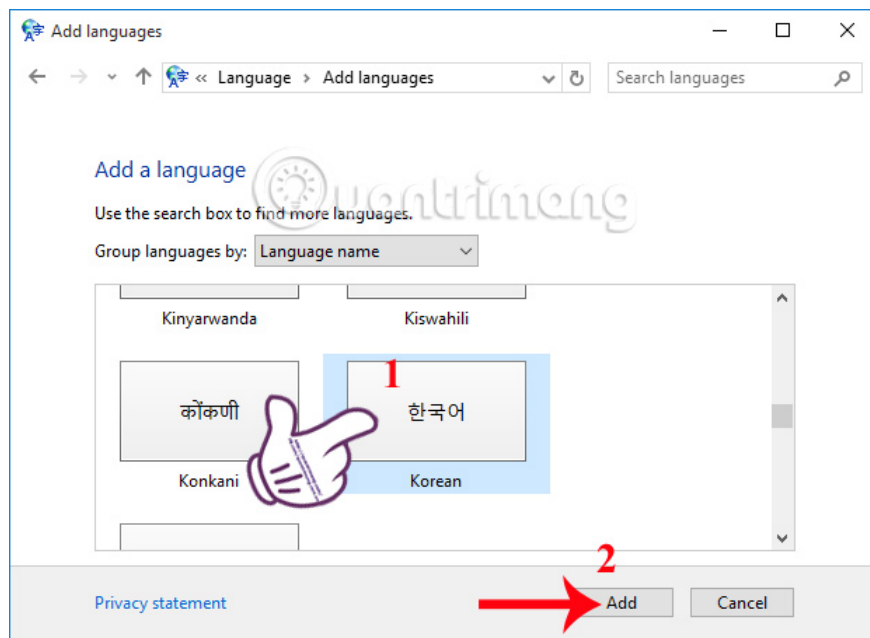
Add languages

« Language › Add languages

Search languages

Add a language

Use the search box to find more languages.

Group languages by: Language name

Kinyarwanda

Kiswahili

कोंकणी

Konkani

1

한국어

Korean

2

Privacy statement

Add

Cancel

Quantrimang